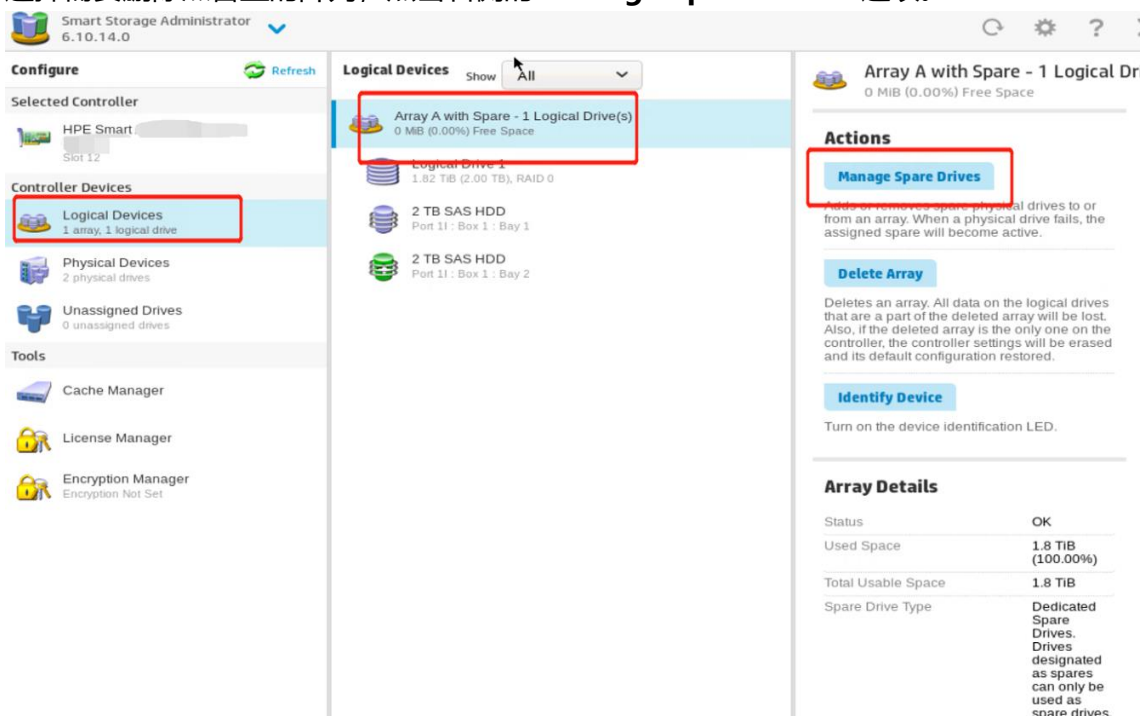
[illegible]

Smart Storage Administrator
6.10.14.0

Configure
Refresh
Selected Controller
HPE Smart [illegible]
Slot 12
Controller Devices
Logical Devices
1 array, 1 logical drive
Physical Devices
2 physical drives
Unassigned Drives
0 unassigned drives
Tools
Cache Manager
License Manager
Encryption Manager
Encryption Not Set

Logical Devices
Show All
Array A with Spare - 1 Logical Drive(s)
0 MiB (0.00%) Free Space
Logical Drive 1
1.82 TiB (2.00 TB), RAID 0
2 TB SAS HDD
Port 1I : Box 1 : Bay 1
2 TB SAS HDD
Port 1I : Box 1 : Bay 2

Array A with Spare - 1 Logical Dr
0 MiB (0.00%) Free Space

Actions
Manage Spare Drives
Adds or removes spare physical drives to or from an array. When a physical drive fails, the assigned spare will become active.
Delete Array
Deletes an array. All data on the logical drives that are a part of the deleted array will be lost. Also, if the deleted array is the only one on the controller, the controller settings will be erased and its default configuration restored.
Identify Device
Turn on the device identification LED.

Array Details
| Status | OK |
|---|---|
| Used Space | 1.8 TiB (100.00%) |
| Total Usable Space | 1.8 TiB |
| Spare Drive Type | Dedicated Spare Drives. Drives designated as spares can only be used as spare drives |